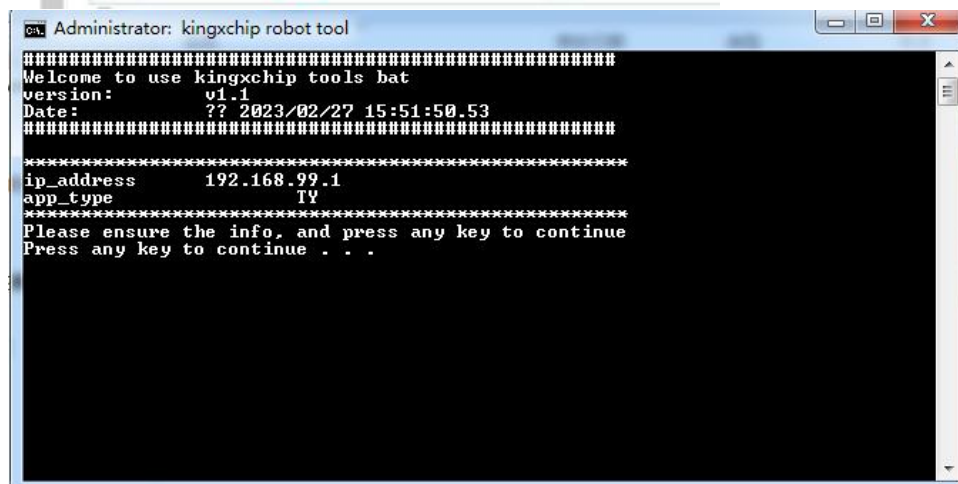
Administrator: kingxchip robot tool

##################################################
Welcome to use kingxchip tools bat
version: v1.1
Date: ?? 2023/02/27 15:51:50.53
##################################################

**************************************************
ip_address 192.168.99.1
app_type TY
**************************************************
Please ensure the info, and press any key to continue
Press any key to continue . . .